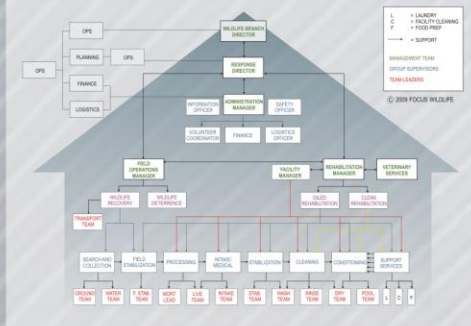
L = LAUNDRY
C = FACILITY CLEANING
F = FOOD PREP
= SUPPORT

MANAGEMENT TEAM
GROUP SUPERVISORS
TEAM LEADERS

© 2009 FOCUS WILDLIFE

WILDLIFE BRANCH DIRECTOR

OPS
PLANNING
OPS
FINANCE
LOGISTICS
OPS

RESPONSE DIRECTOR

INFORMATION OFFICER
ADMINISTRATION MANAGER
SAFETY OFFICER

VOLUNTEER COORDINATOR
FINANCE
LOGISTICS OFFICER

FIELD OPERATIONS MANAGER
FACILITY MANAGER
REHABILITATION MANAGER
VETERINARY SERVICES

WILDLIFE RECOVERY
WILDLIFE DETERRENCE
OILED REHABILITATION
CLEAN REHABILITATION

TRANSPORT TEAM

SEARCH AND COLLECTION
FIELD STABILIZATION
PROCESSING
INTAKE/ MEDICAL
STABILIZATION
CLEANING
CONDITIONING
SUPPORT SERVICES

GROUND TEAM
WATER TEAM
F. STAB TEAM
MORT LEAD
LVE TEAM
INTAKE TEAM
STAB TEAM
WASH TEAM
RINSE TEAM
DRY TEAM
POOL TEAM
L
C
F